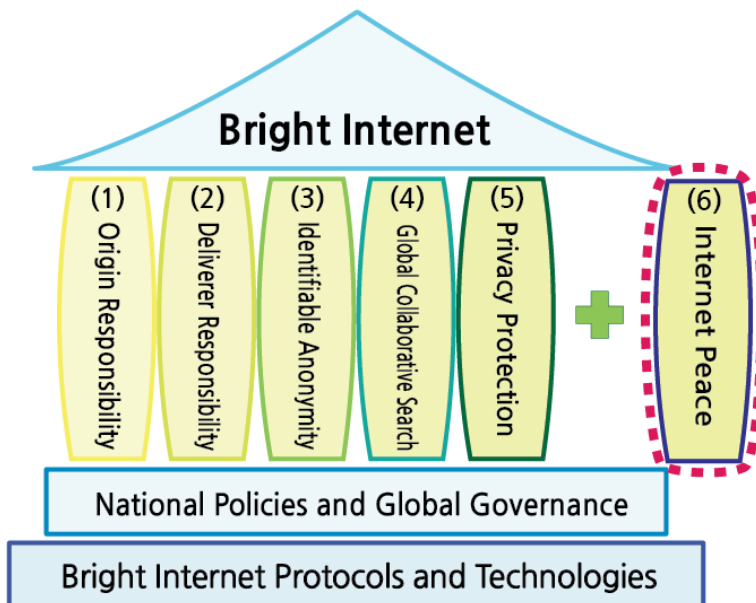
Bright Internet

(1) Origin Responsibility

(2) Deliverer Responsibility

(3) Identifiable Anonymity

(4) Global Collaborative Search

(5) Privacy Protection

(6) Internet Peace

National Policies and Global Governance

Bright Internet Protocols and Technologies